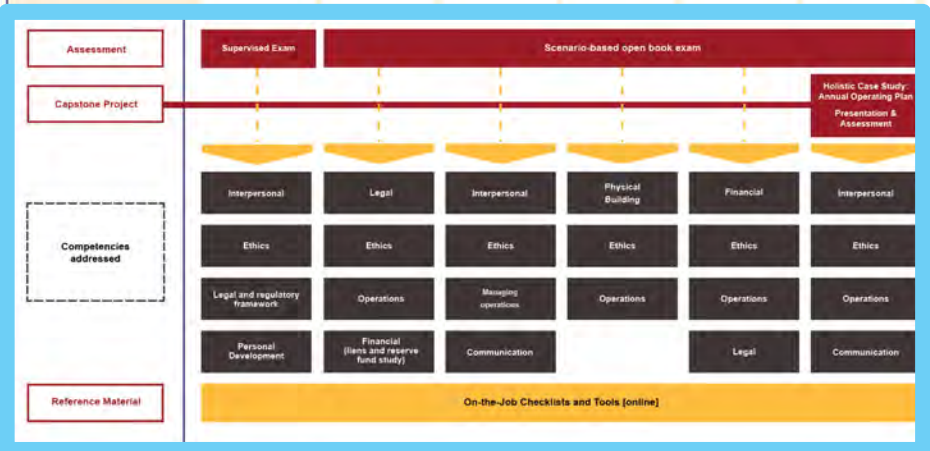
Assessment

Supervised Exam

Scenario-based open book exam

Capstone Project

Holistic Case Study: Annual Operating Plan

Presentation & Assessment

Competencies addressed

| Interpersonal | Legal | Interpersonal | Physical Building | Financial | Interpersonal |
|---|---|---|---|---|---|
| Ethics | Ethics | Ethics | Ethics | Ethics | Ethics |
| Legal and regulatory framework | Operations | Managing operations | Operations | Operations | Operations |
| Personal Development | Financial (liens and reserve fund study) | Communication | | Legal | Communication |

Reference Material

On-the-Job Checklists and Tools [online]